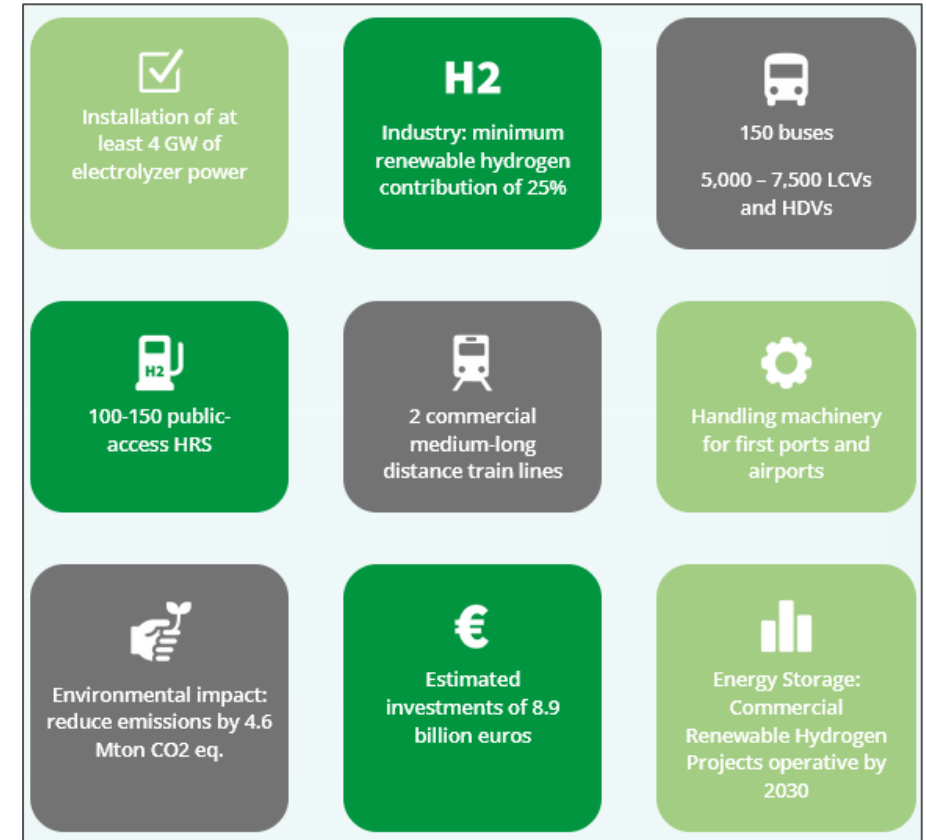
Installation of at least 4 GW of electrolyzer power

H2

Industry: minimum renewable hydrogen contribution of 25%

150 buses

5,000 – 7,500 LCVs and HDVs

H2

100-150 public-access HRS

2 commercial medium-long distance train lines

Handling machinery for first ports and airports

Environmental impact: reduce emissions by 4.6 Mton CO2 eq.

€

Estimated investments of 8.9 billion euros

Energy Storage: Commercial Renewable Hydrogen Projects operative by 2030